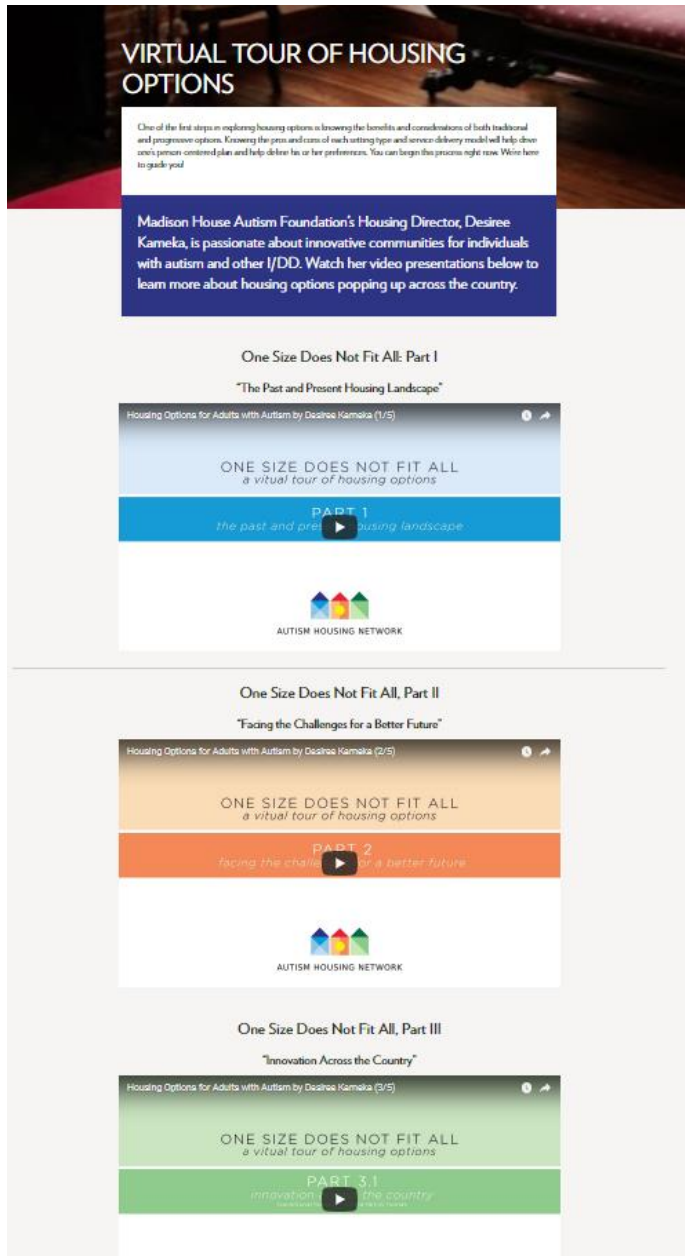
VIRTUAL TOUR OF HOUSING OPTIONS

One of the first steps in exploring housing options is knowing the benefits and considerations of both traditional and progressive options. Knowing the pros and cons of each setting type and service delivery model will help drive one's person-centered plan and help define his or her preferences. You can begin this process right now. We're here to guide you!

Madison House Autism Foundation's Housing Director, Desiree Kameka, is passionate about innovative communities for individuals with autism and other I/DD. Watch her video presentations below to learn more about housing options popping up across the country.

One Size Does Not Fit All: Part I

"The Past and Present Housing Landscape"

Housing Options for Adults with Autism by Desiree Kameka (1/5)

ONE SIZE DOES NOT FIT ALL
a vitual tour of housing options

PART 1
the past and pres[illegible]ousing landscape

AUTISM HOUSING NETWORK

One Size Does Not Fit All, Part II

"Facing the Challenges for a Better Future"

Housing Options for Adults with Autism by Desiree Kameka (2/5)

ONE SIZE DOES NOT FIT ALL
a vitual tour of housing options

PART 2
facing the challe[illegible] for a better future

AUTISM HOUSING NETWORK

One Size Does Not Fit All, Part III

"Innovation Across the Country"

Housing Options for Adults with Autism by Desiree Kameka (3/5)

ONE SIZE DOES NOT FIT ALL
a vitual tour of housing options

PART 3.1
innovation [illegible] the country
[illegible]